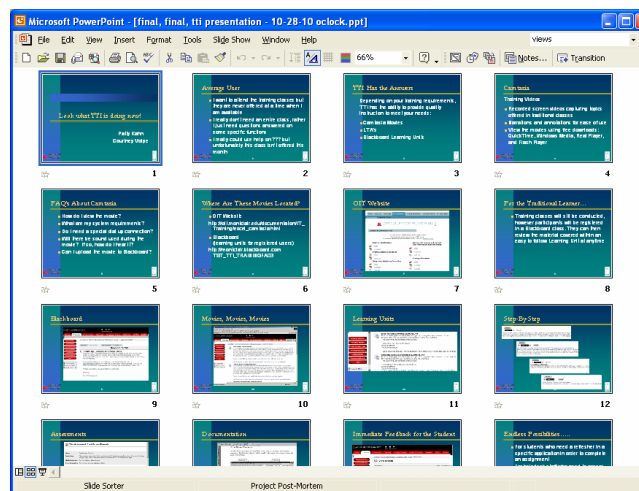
Microsoft PowerPoint - [final, final, tti presentation - 10-28-10 oclock.ppt]

File Edit View Insert Format Tools Slide Show Window Help

views

66%

Notes... Transition

Look what TTI is doing now!

Patty Kahn
Courtney Wible

1

Average User

I want to attend the training classes but they are never offered at a time when I am available
I really don't need an entire class, (other than I need questions answered on some specific functions
I really could use help on ??? but unfortunately this class isn't offered this month

2

TTI Has the Answers

Depending on your learning requirements, TTI has the ability to provide quality instruction to meet your needs:
Camtasia Modules
LTA's
Blackboard Learning Units

3

Camtasia

Training Videos
Recorded screen videos capturing topics offered in traditional classes
Narrations and annotations for ease of use
View the movies using free downloads: QuickTime, Windows Media, Real Player, and Flash Player

4

FAQ's About Camtasia

How do I view the movie?
What are my system requirements?
Do I need a special dial up connection?
Will there be sound used during the movie? If so, how do I hear it?
Can I upload the movie to Blackboard?

5

Where Are These Movies Located?

OIT Website
http://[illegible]
Blackboard
(learning units for registered users)
http://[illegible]
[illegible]

6

OIT Website

7

For the Traditional Learner...

Training classes will still be conducted, however participants will be registered in a Blackboard class. They can then review the material covered within an easy to follow Learning Unit at anytime

8

Blackboard

9

Movies, Movies, Movies

10

Learning Units

11

Step By Step

12

Assessments

Documentation

Immediate Feedback for the Student

Endless Possibilities...

For students who need a refresher in a specific application in order to complete an assignment
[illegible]

Slide Sorter Project Post-Mortem